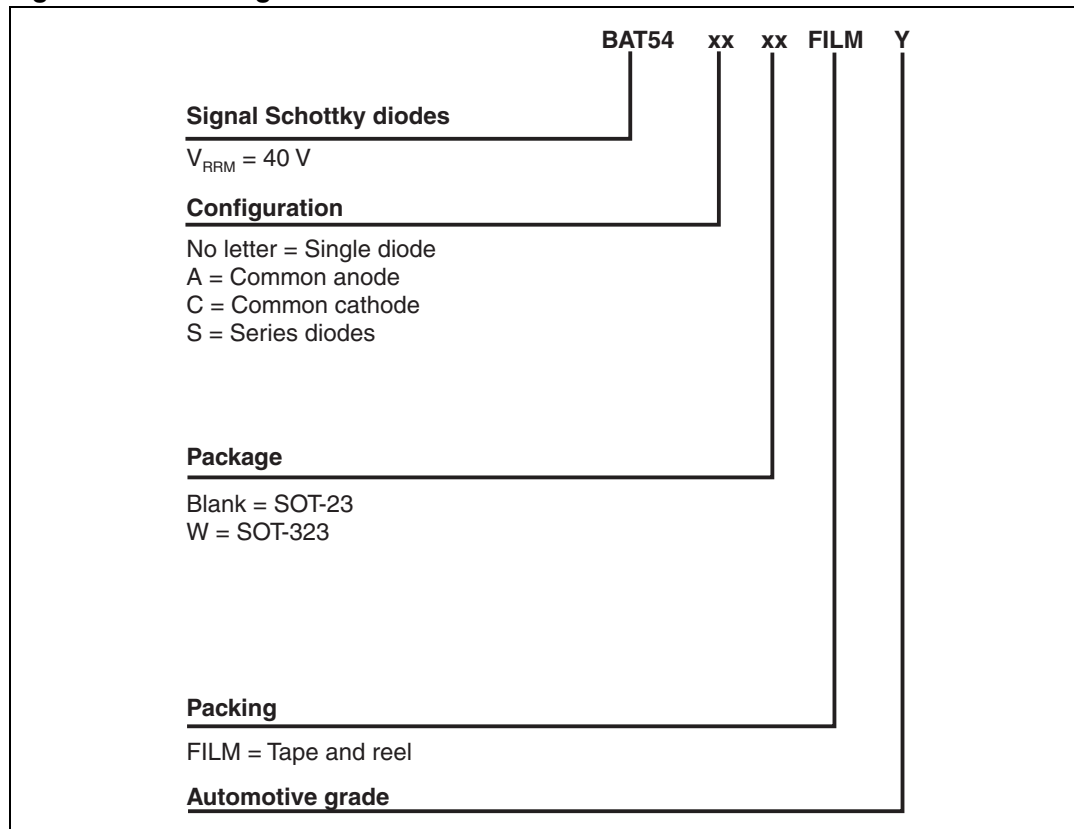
BAT54 xx xx FILM Y

Signal Schottky diodes

$V_{RRM}$ = 40 V

Configuration

No letter = Single diode
A = Common anode
C = Common cathode
S = Series diodes

Package

Blank = SOT-23
W = SOT-323

Packing

FILM = Tape and reel

Automotive grade